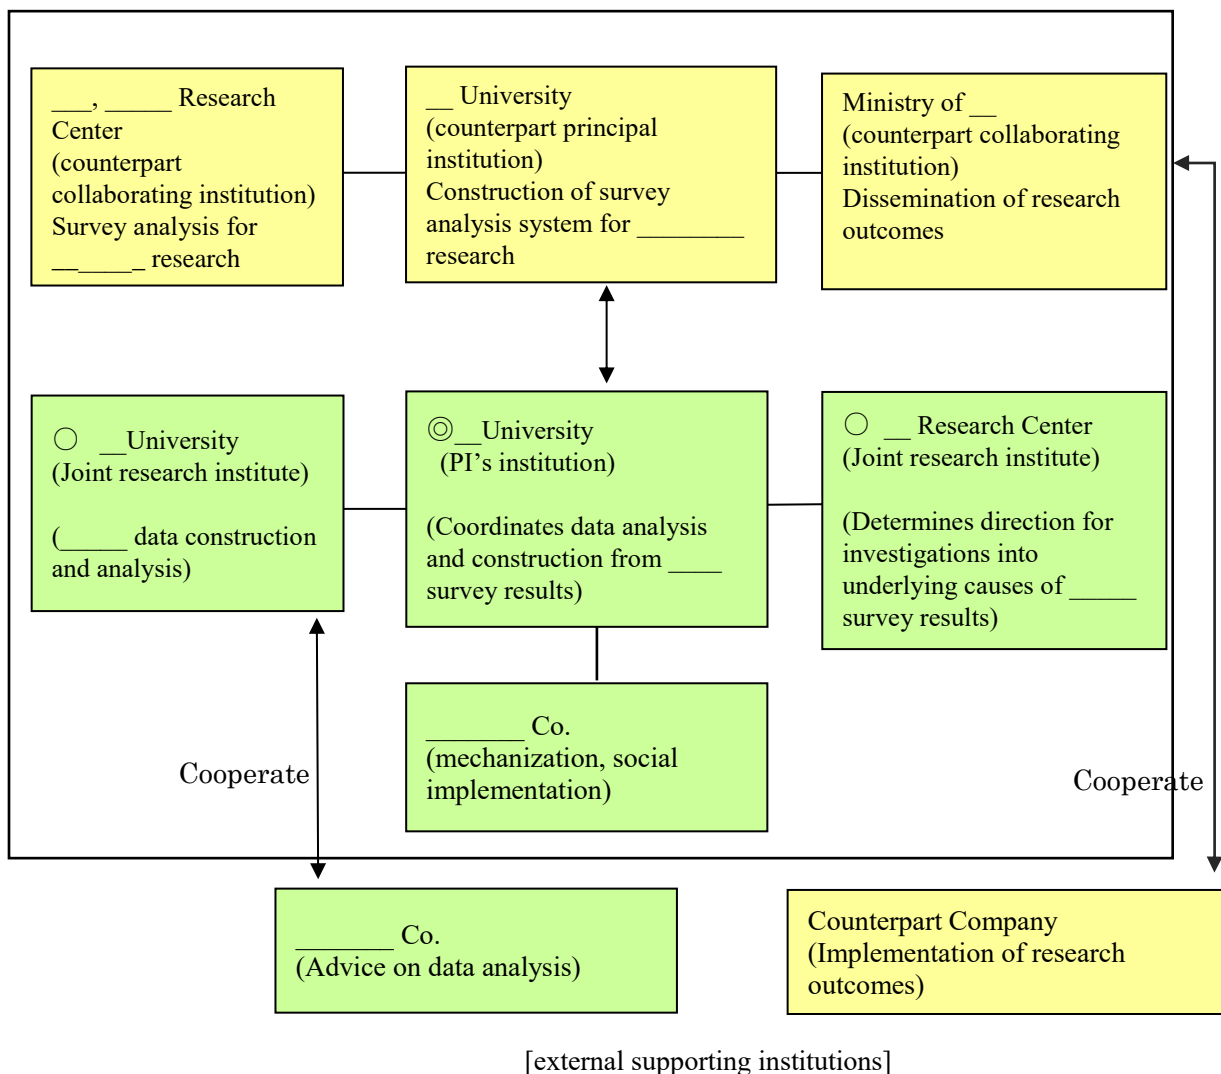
___, _____ Research Center
(counterpart collaborating institution)
Survey analysis for ______ research

__ University
(counterpart principal institution)
Construction of survey analysis system for ________ research

Ministry of __
(counterpart collaborating institution)
Dissemination of research outcomes

○ __University
(Joint research institute)

(_____ data construction and analysis)

◎__University
(PI's institution)

(Coordinates data analysis and construction from ____ survey results)

○ __ Research Center
(Joint research institute)

(Determines direction for investigations into underlying causes of _____ survey results)

_______ Co.
(mechanization, social implementation)

Cooperate

Cooperate

_______ Co.
(Advice on data analysis)

Counterpart Company
(Implementation of research outcomes)

[external supporting institutions]